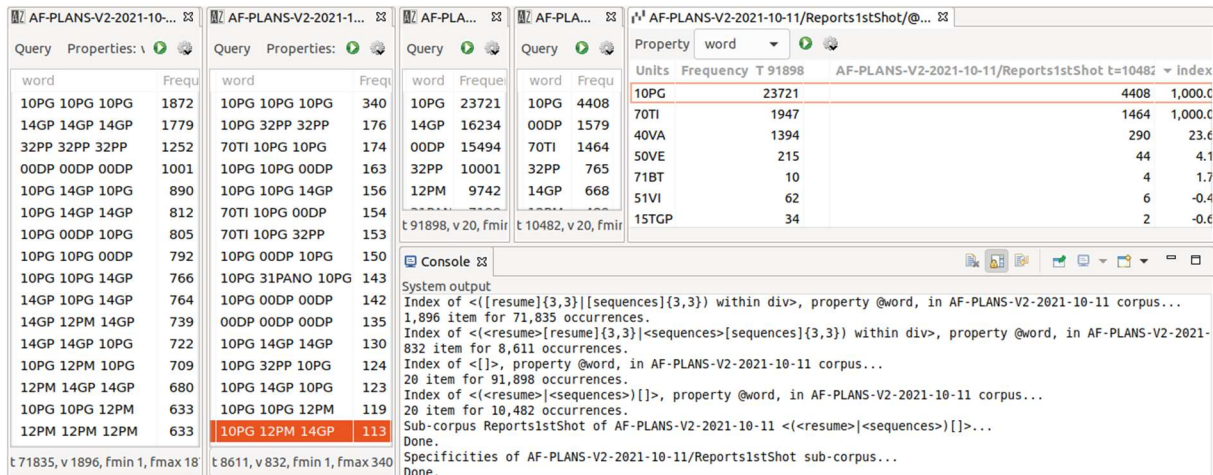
AF-PLANS-V2-2021-10-... ☒ | AF-PLANS-V2-2021-1... ☒ | AF-PLA... ☒ | AF-PLA... ☒ | AF-PLANS-V2-2021-10-11/Reports1stShot/@... ☒

Query Properties: \

| word | Frequ |
|---|---|
| 10PG 10PG 10PG | 1872 |
| 14GP 14GP 14GP | 1779 |
| 32PP 32PP 32PP | 1252 |
| 00DP 00DP 00DP | 1001 |
| 10PG 14GP 10PG | 890 |
| 10PG 14GP 14GP | 812 |
| 10PG 00DP 10PG | 805 |
| 10PG 10PG 00DP | 792 |
| 10PG 10PG 14GP | 766 |
| 14GP 10PG 14GP | 764 |
| 14GP 12PM 14GP | 739 |
| 14GP 14GP 10PG | 722 |
| 10PG 12PM 10PG | 709 |
| 12PM 14GP 14GP | 680 |
| 10PG 10PG 12PM | 633 |
| 12PM 12PM 12PM | 633 |

t 71835, v 1896, fmin 1, fmax 18

Query Properties:

| word | Frequ |
|---|---|
| 10PG 10PG 10PG | 340 |
| 10PG 32PP 32PP | 176 |
| 70TI 10PG 10PG | 174 |
| 10PG 10PG 00DP | 163 |
| 10PG 10PG 14GP | 156 |
| 70TI 10PG 00DP | 154 |
| 70TI 10PG 32PP | 153 |
| 10PG 00DP 10PG | 150 |
| 10PG 31PANO 10PG | 143 |
| 10PG 00DP 00DP | 142 |
| 00DP 00DP 00DP | 135 |
| 10PG 14GP 14GP | 130 |
| 10PG 32PP 10PG | 124 |
| 10PG 14GP 10PG | 123 |
| 10PG 10PG 12PM | 119 |
| 10PG 12PM 14GP | 113 |

t 8611, v 832, fmin 1, fmax 340

Query

| word | Freque |
|---|---|
| 10PG | 23721 |
| 14GP | 16234 |
| 00DP | 15494 |
| 32PP | 10001 |
| 12PM | 9742 |

t 91898, v 20, fmir

Query

| word | Frequ |
|---|---|
| 10PG | 4408 |
| 00DP | 1579 |
| 70TI | 1464 |
| 32PP | 765 |
| 14GP | 668 |

t 10482, v 20, fmir

Property word

| Units | Frequency T 91898 | AF-PLANS-V2-2021-10-11/Reports1stShot t=10482 | index |
|---|---|---|---|
| 10PG | 23721 | 4408 | 1,000.0 |
| 70TI | 1947 | 1464 | 1,000.0 |
| 40VA | 1394 | 290 | 23.6 |
| 50VE | 215 | 44 | 4.1 |
| 71BT | 10 | 4 | 1.7 |
| 51VI | 62 | 6 | -0.4 |
| 15TGP | 34 | 2 | -0.6 |

Console ☒

System output
Index of <([resume]{3,3}|[sequences]{3,3}) within div>, property @word, in AF-PLANS-V2-2021-10-11 corpus...
1,896 item for 71,835 occurrences.
Index of <(<resume>[resume]{3,3}|<sequences>[sequences]{3,3}) within div>, property @word, in AF-PLANS-V2-2021-
832 item for 8,611 occurrences.
Index of <[]>, property @word, in AF-PLANS-V2-2021-10-11 corpus...
20 item for 91,898 occurrences.
Index of <(<resume>|<sequences>)[]>, property @word, in AF-PLANS-V2-2021-10-11 corpus...
20 item for 10,482 occurrences.
Sub-corpus Reports1stShot of AF-PLANS-V2-2021-10-11 <(<resume>|<sequences>)[]>...
Done.
Specificities of AF-PLANS-V2-2021-10-11/Reports1stShot sub-corpus...
Done.